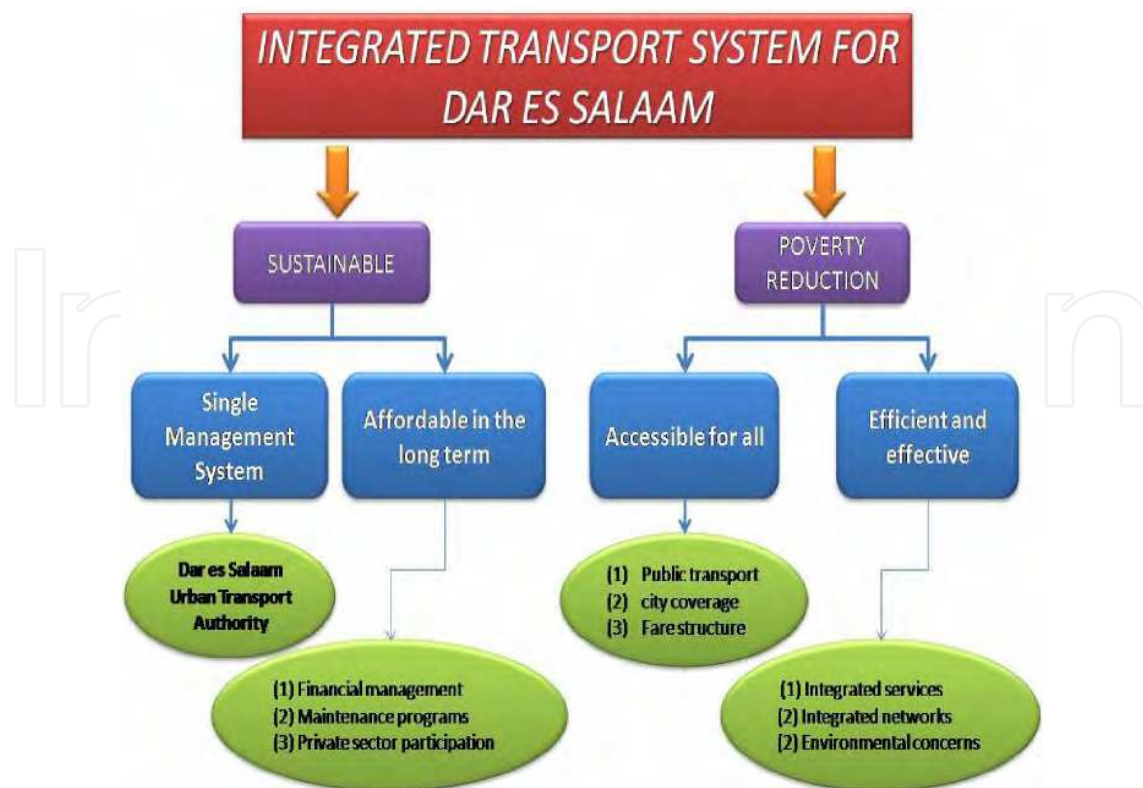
INTEGRATED TRANSPORT SYSTEM FOR DAR ES SALAAM

SUSTAINABLE

POVERTY REDUCTION

Single Management System

Affordable in the long term

Accessible for all

Efficient and effective

Dar es Salaam Urban Transport Authority

(1) Financial management
(2) Maintenance programs
(3) Private sector participation

(1) Public transport
(2) city coverage
(3) Fare structure

(1) Integrated services
(2) Integrated networks
(2) Environmental concerns